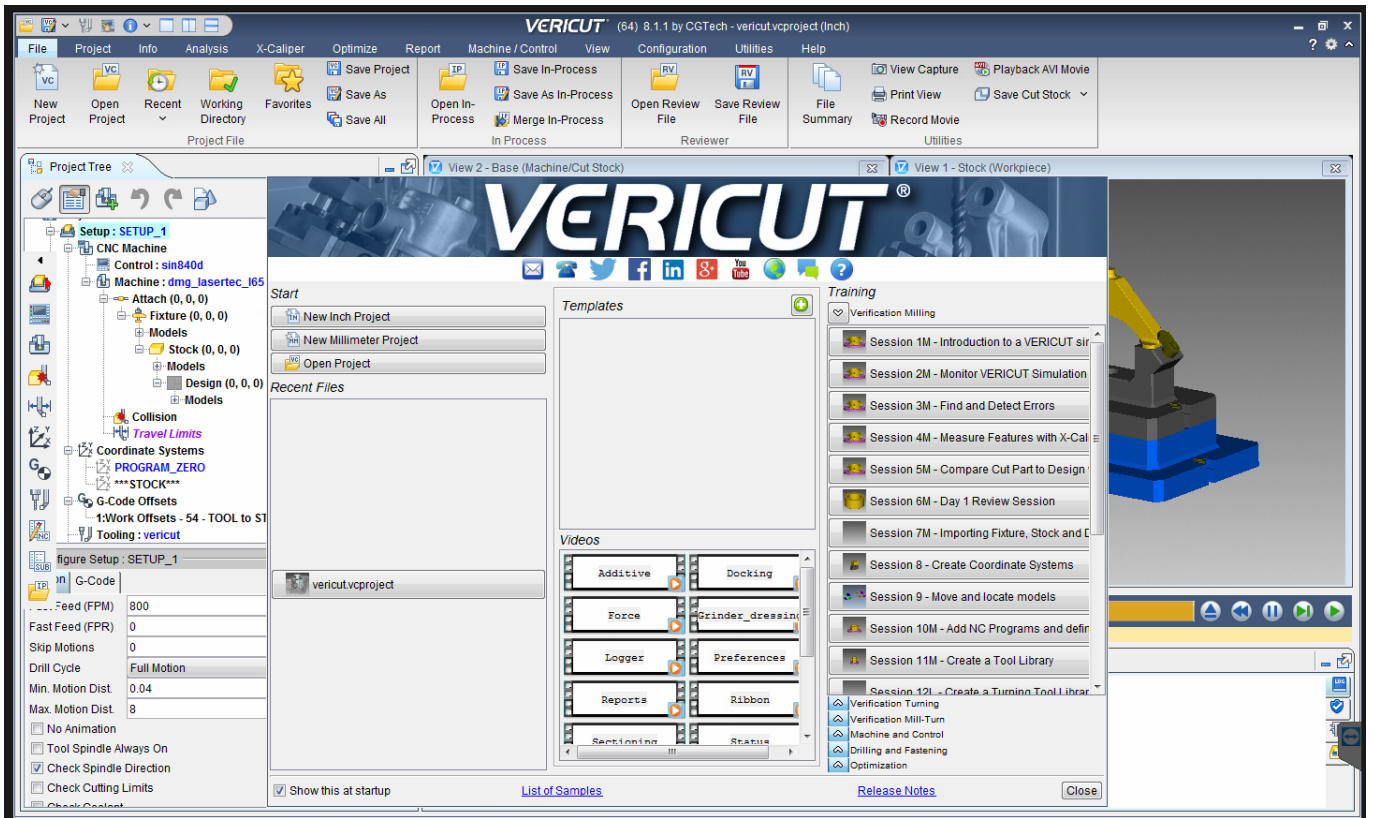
VERICUT (64) 8.1.1 by CGTech - vericut.vcproject (Inch)

File Project Info Analysis X-Caliper Optimize Report Machine / Control View Configuration Utilities Help

New Project
Open Project
Recent
Working Directory
Favorites
Save Project
Save As
Save All
Project File
Open In-Process
Save In-Process
Save As In-Process
Merge In-Process
In Process
Open Review File
Save Review File
Reviewer
File Summary
View Capture
Print View
Record Movie
Playback AVI Movie
Save Cut Stock
Utilities

Project Tree
View 2 - Base (Machine/Cut Stock)
View 1 - Stock (Workpiece)

Setup : SETUP_1
CNC Machine
Control : sin840d
Machine : dmg_lasertec_l65
Attach (0, 0, 0)
Fixture (0, 0, 0)
Models
Stock (0, 0, 0)
Models
Design (0, 0, 0)
Models
Collision
Travel Limits
Coordinate Systems
PROGRAM_ZERO
***STOCK***
G-Code Offsets
1:Work Offsets - 54 - TOOL to ST
Tooling : vericut

figure Setup : SETUP_1
G-Code
Feed (FPM) 800
Fast Feed (FPR) 0
Skip Motions 0
Drill Cycle Full Motion
Min. Motion Dist. 0.04
Max. Motion Dist. 8
No Animation
Tool Spindle Always On
Check Spindle Direction
Check Cutting Limits
Check Coolant

VERICUT®

Start
New Inch Project
New Millimeter Project
Open Project
Recent Files
vericut.vcproject

Templates

Videos
Additive
Docking
Force
Grinder_dressing
Logger
Preferences
Reports
Ribbon
Sectioning
Status

Training
Verification Milling
Session 1M - Introduction to a VERICUT si
Session 2M - Monitor VERICUT Simulation
Session 3M - Find and Detect Errors
Session 4M - Measure Features with X-Cal
Session 5M - Compare Cut Part to Design
Session 6M - Day 1 Review Session
Session 7M - Importing Fixture, Stock and D
Session 8 - Create Coordinate Systems
Session 9 - Move and locate models
Session 10M - Add NC Programs and defin
Session 11M - Create a Tool Library
Session 12L - Create a Turning Tool Librar
Verification Turning
Verification Mill-Turn
Machine and Control
Drilling and Fastening
Optimization

Show this at startup
List of Samples
Release Notes
Close